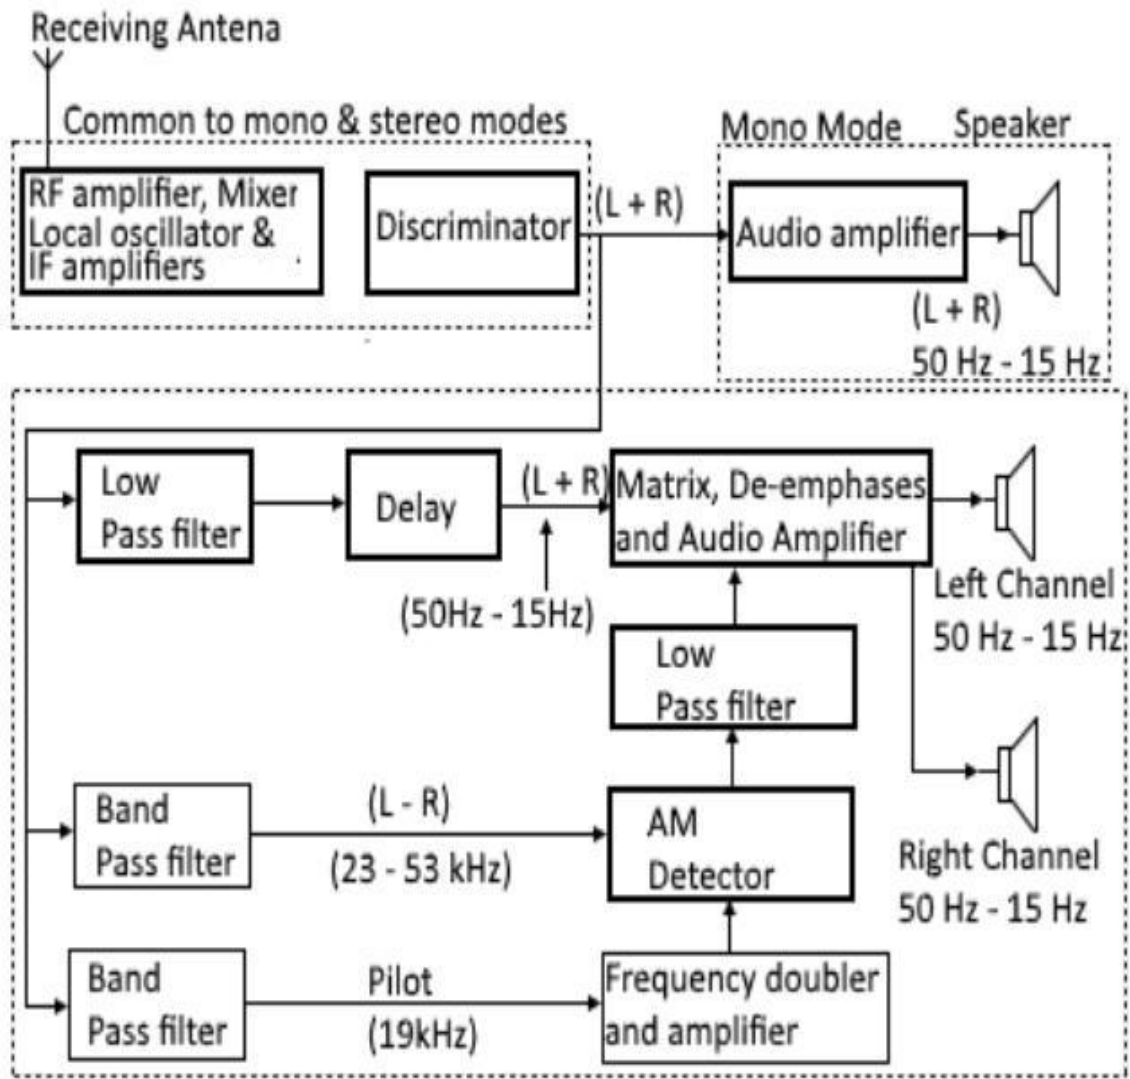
Receiving Antena

Common to mono & stereo modes

RF amplifier, Mixer Local oscillator & IF amplifiers

Discriminator

(L + R)

Mono Mode

Speaker

Audio amplifier

(L + R)
50 Hz - 15 Hz

Low Pass filter

Delay

(L + R)

Matrix, De-emphases and Audio Amplifier

(50Hz - 15Hz)

Left Channel
50 Hz - 15 Hz

Low Pass filter

Band Pass filter

(L - R)
(23 - 53 kHz)

AM Detector

Right Channel
50 Hz - 15 Hz

Band Pass filter

Pilot
(19kHz)

Frequency doubler and amplifier